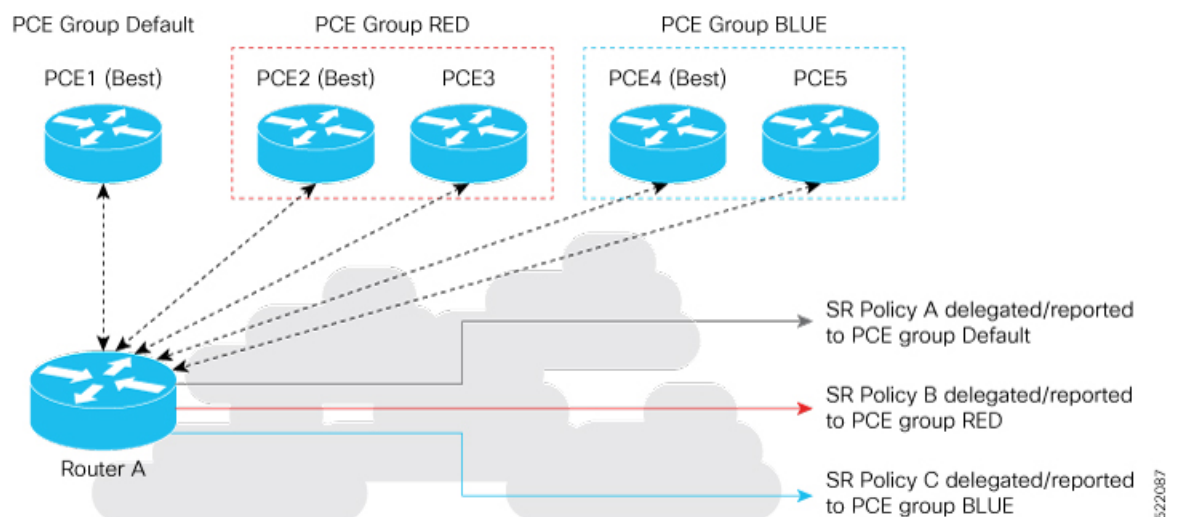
PCE Group Default

PCE Group RED

PCE Group BLUE

PCE1 (Best)

PCE2 (Best)

PCE3

PCE4 (Best)

PCE5

SR Policy A delegated/reported to PCE group Default

SR Policy B delegated/reported to PCE group RED

SR Policy C delegated/reported to PCE group BLUE

Router A

522087